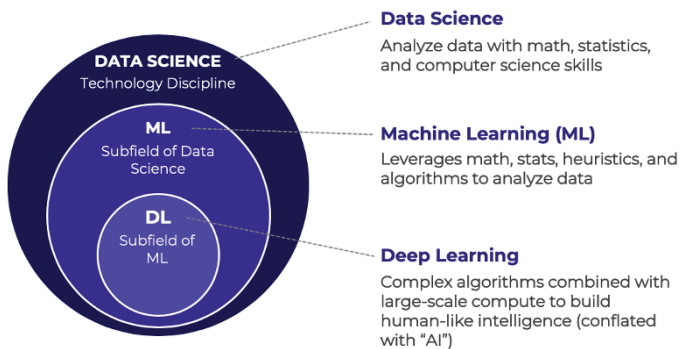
DATA SCIENCE
Technology Discipline

ML
Subfield of Data Science

DL
Subfield of ML

Data Science
Analyze data with math, statistics, and computer science skills

Machine Learning (ML)
Leverages math, stats, heuristics, and algorithms to analyze data

Deep Learning
Complex algorithms combined with large-scale compute to build human-like intelligence (conflated with "AI")